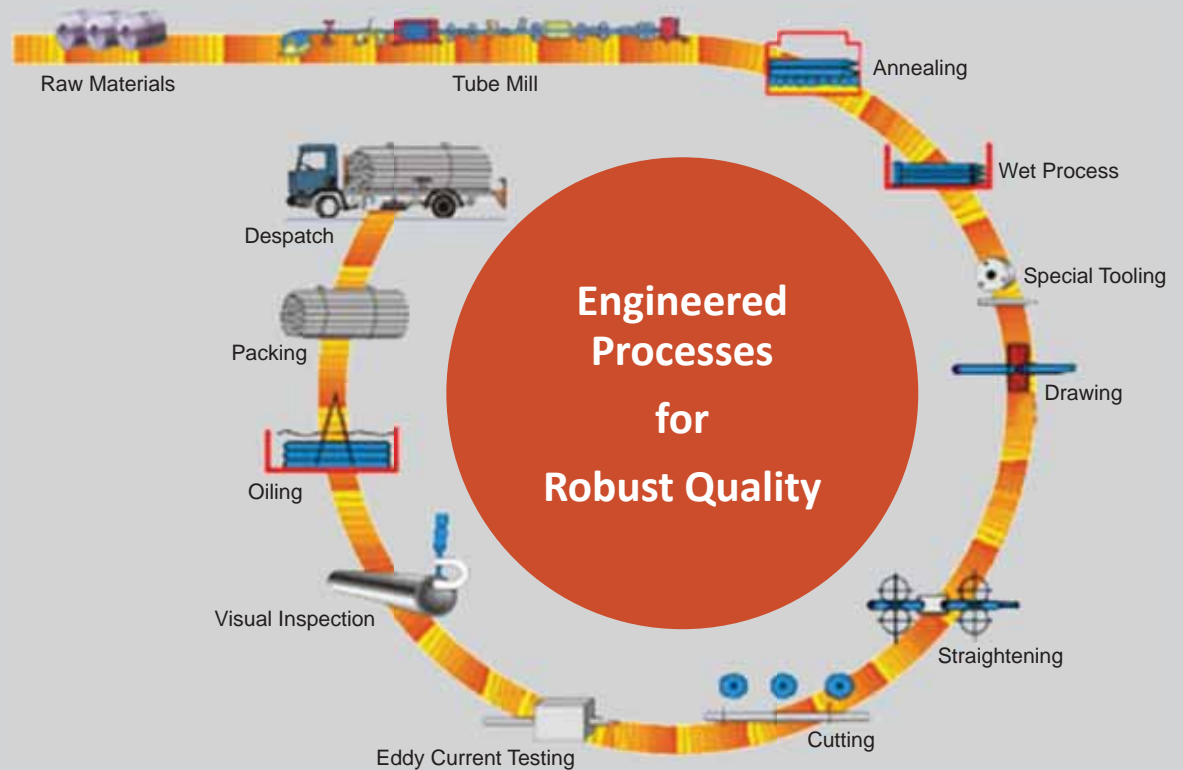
Raw Materials

Tube Mill

Annealing

Wet Process

Special Tooling

Drawing

Straightening

Cutting

Eddy Current Testing

Visual Inspection

Oiling

Packing

Despatch

Engineered Processes for Robust Quality